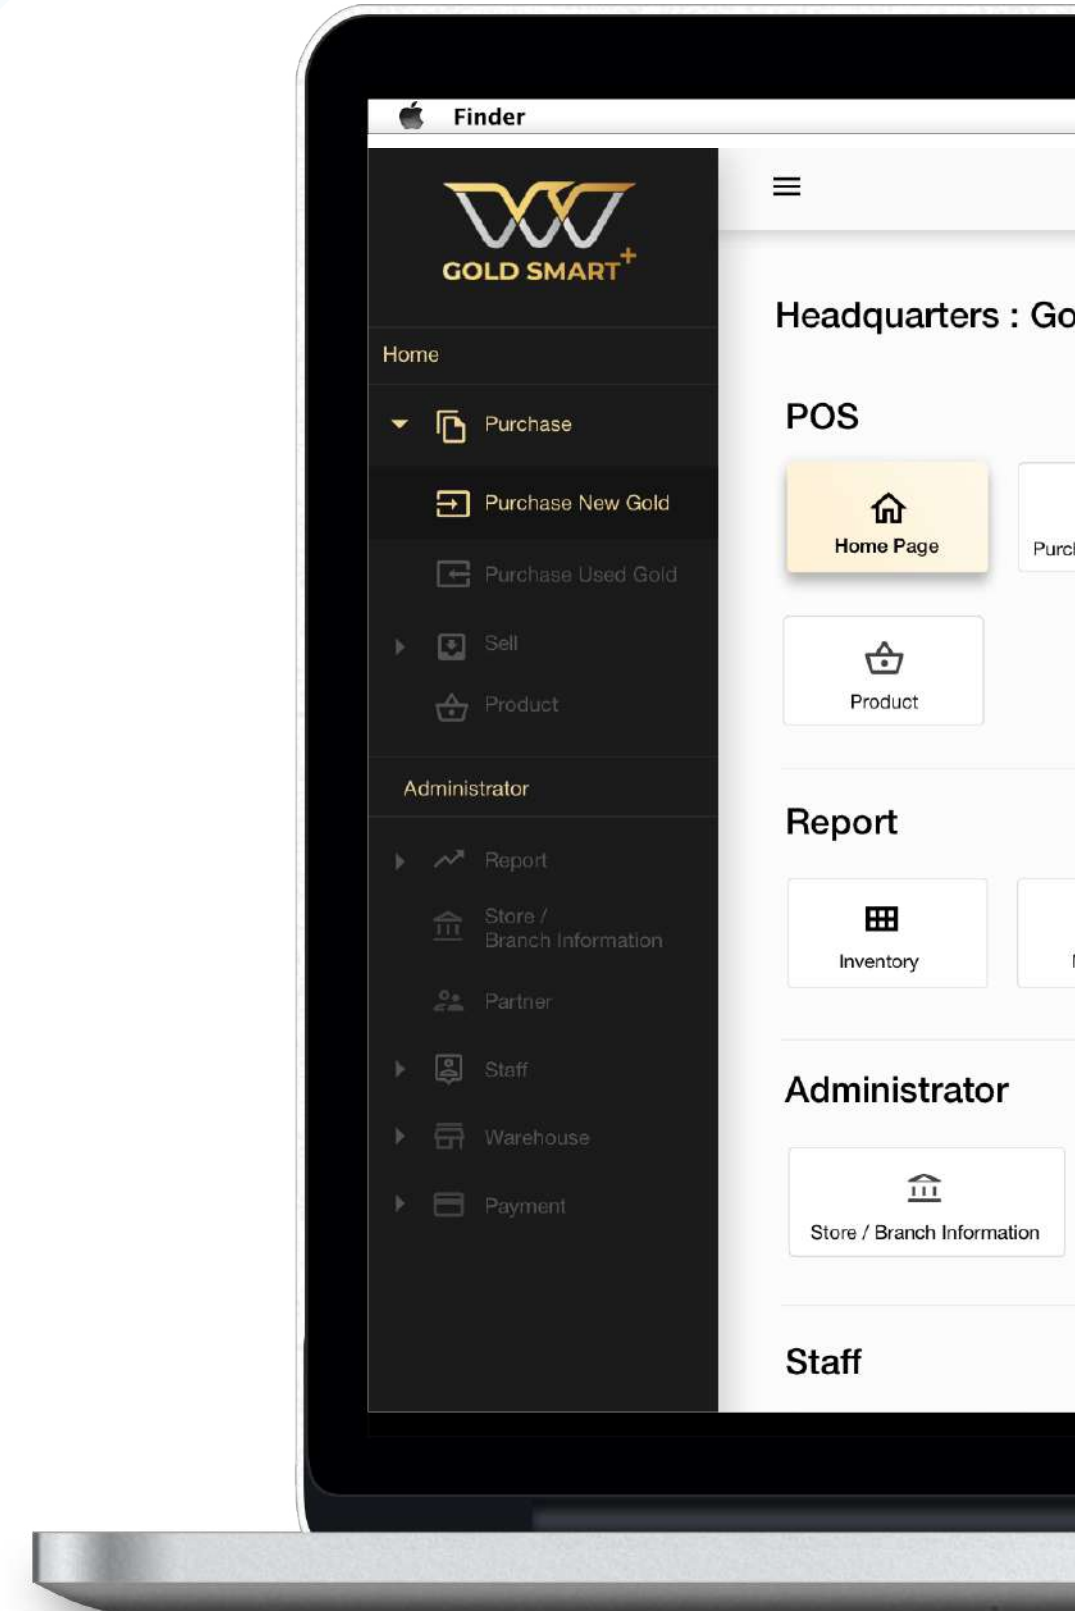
Finder

GOLD SMART+

Home

Purchase

Purchase New Gold

Purchase Used Gold

Sell

Product

Administrator

Report

Store / Branch Information

Partner

Staff

Warehouse

Payment

Headquarters : Go

POS

Home Page

Purc

Product

Report

Inventory

Administrator

Store / Branch Information

Staff